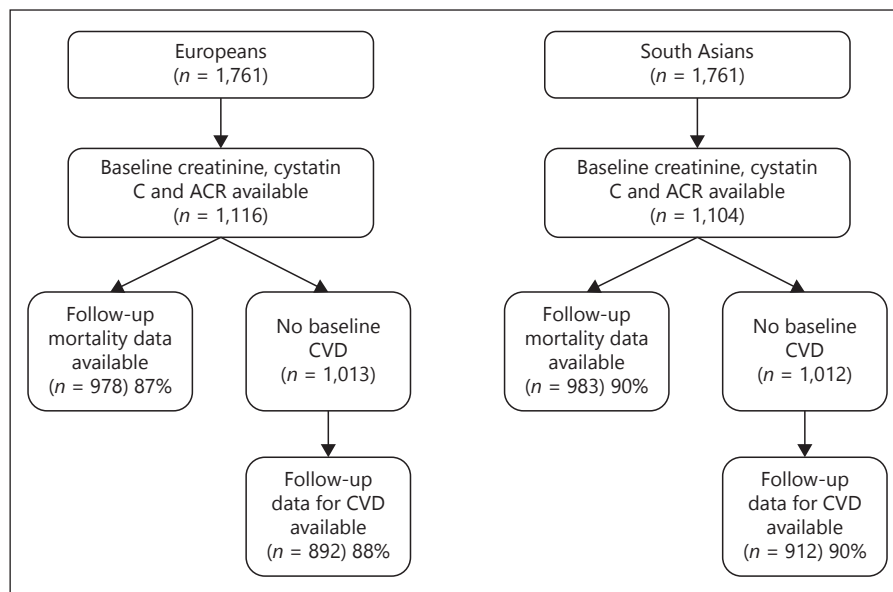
Europeans
($n$ = 1,761)

Baseline creatinine, cystatin C and ACR available
($n$ = 1,116)

Follow-up mortality data available
($n$ = 978) 87%

No baseline CVD
($n$ = 1,013)

Follow-up data for CVD available
($n$ = 892) 88%

South Asians
($n$ = 1,761)

Baseline creatinine, cystatin C and ACR available
($n$ = 1,104)

Follow-up mortality data available
($n$ = 983) 90%

No baseline CVD
($n$ = 1,012)

Follow-up data for CVD available
($n$ = 912) 90%